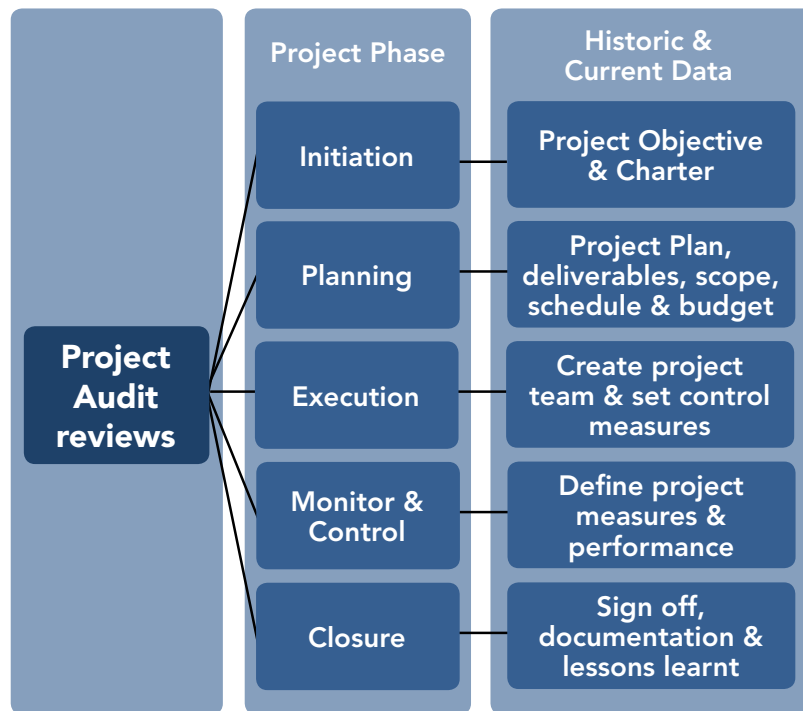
Project Audit reviews

Project Phase

Initiation

Planning

Execution

Monitor & Control

Closure

Historic & Current Data

Project Objective & Charter

Project Plan, deliverables, scope, schedule & budget

Create project team & set control measures

Define project measures & performance

Sign off, documentation & lessons learnt